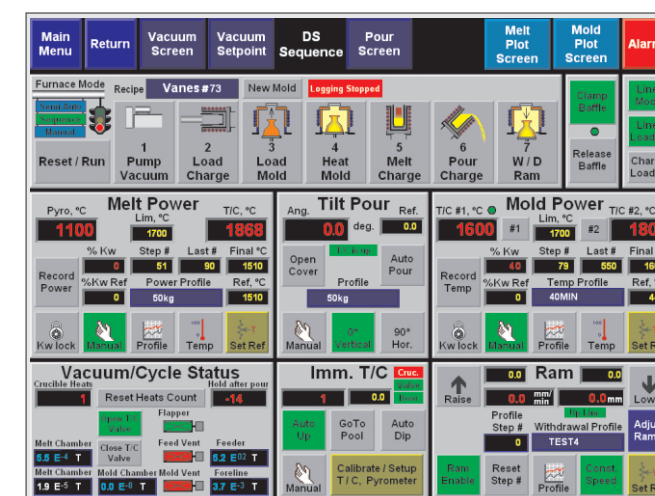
Main Menu
Return
Vacuum Screen
Vacuum Setpoint
DS Sequence
Pour Screen
Melt Plot Screen
Mold Plot Screen
Alar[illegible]

Furnace Mode
Semi Auto
Sequence
Manual
Recipe Vanes #73
New Mold
Logging Stopped
Reset / Run
1 Pump Vacuum
2 Load Charge
3 Load Mold
4 Heat Mold
5 Melt Charge
6 Pour Charge
7 W / D Ram
Clamp Baffle
Release Baffle
Lin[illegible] Mod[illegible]
Lin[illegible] Loa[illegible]
Char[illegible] Load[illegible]

Melt Power
Pyro, °C
1100
Lim, °C
1700
T/C, °C
1868
% Kw
0
Step #
51
Last #
90
Final °C
1510
Record Power
%Kw Ref
0
Power Profile
50kg
Ref, °C
1510
Kw lock
Manual
Profile
Temp
Set Ref

Tilt Pour
Ang.
0.0
deg.
Ref.
0.0
Tilt Stop
Open Cover
Auto Pour
Profile
50kg
Manual
0° Vertical
90° Hor.

Mold Power
T/C #1, °C
1600
#1
Lim, °C
1700
#2
T/C #2, °C
180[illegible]
% Kw
40
Step #
79
Last #
550
Final
Record Temp
%Kw Ref
0
Temp Profile
40MIN
Ref,
Kw lock
Manual
Profile
Temp
Set R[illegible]

Vacuum/Cycle Status
Crucible Heats
1
Reset Heats Count
Hold after pour
-14
Open T/C Valve
Flapper
Close T/C Valve
Feed Vent
Feeder
Melt Chamber
5.5 E-4 T
5.2 E02 T
Melt Chamber
1.9 E-5 T
Mold Chamber
0.0 E-0 T
Mold Vent
Foreline
3.7 E-3 T

Imm. T/C
Cruc.
Valve
Limit
1
0.0
0.0
Auto Up
GoTo Pool
Auto Dip
Manual
Calibrate / Setup T/C, Pyrometer

Ram
0.0
0.0
Raise
0.0 mm/min
0.0 mm
Low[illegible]
Profile Step #
0
Dip Limit
Withdrawal Profile
TEST4
Adju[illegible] Ram
Ram Enable
Reset Step #
Profile
Const Speed
Set R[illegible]